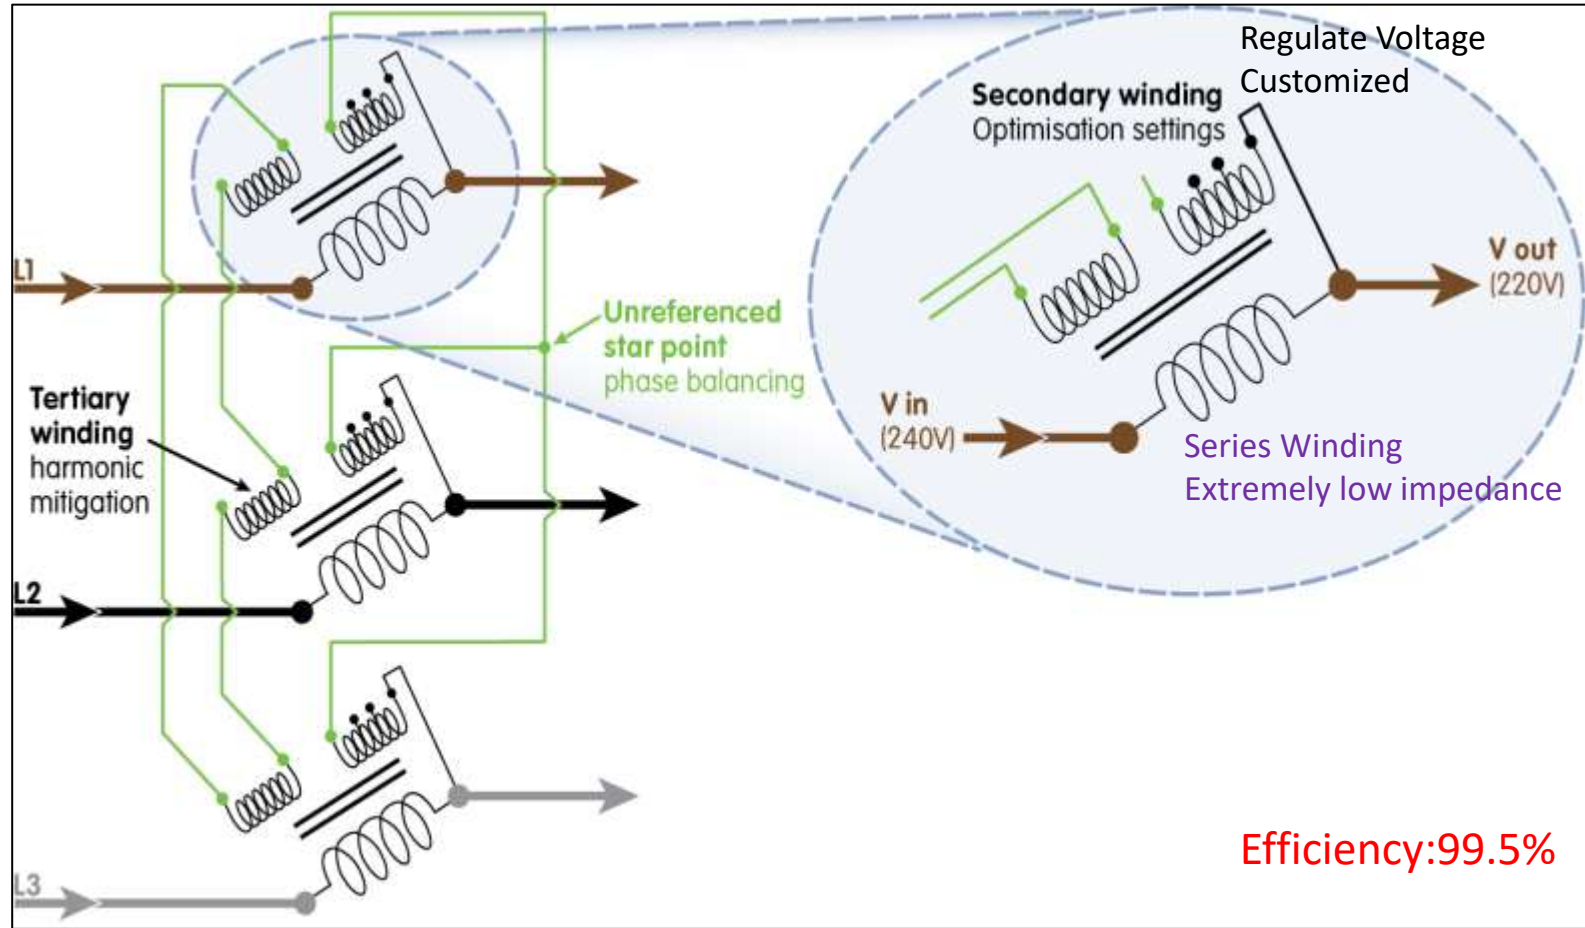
Regulate Voltage
Customized

Secondary winding
Optimisation settings

L1

V out
(220V)

Unreferenced star point
phase balancing

Tertiary winding
harmonic mitigation

V in
(240V)

Series Winding
Extremely low impedance

L2

L3

Efficiency:99.5%